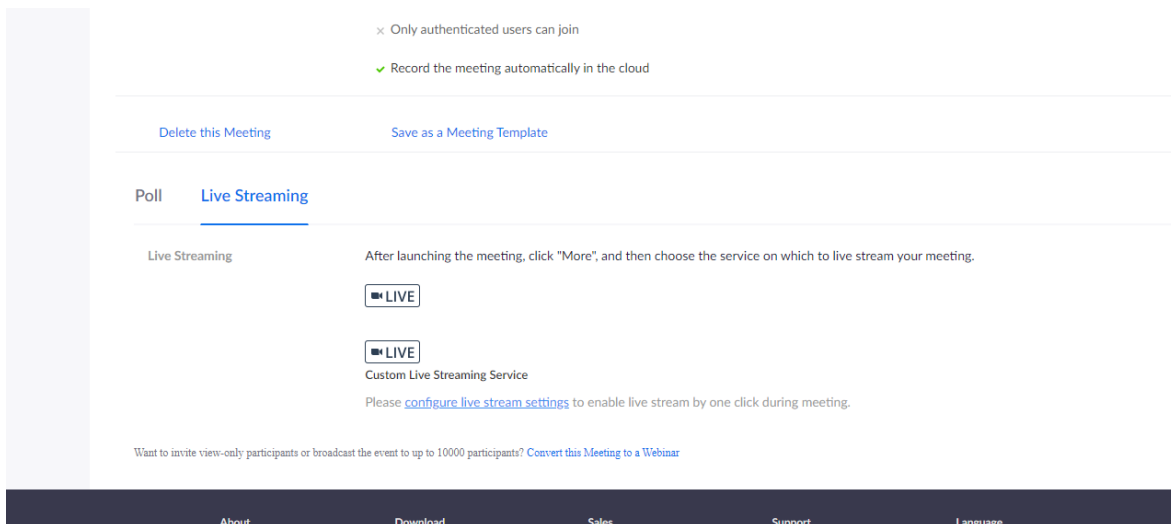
× Only authenticated users can join

✔ Record the meeting automatically in the cloud

Delete this Meeting

Save as a Meeting Template

Poll

Live Streaming

Live Streaming

After launching the meeting, click "More", and then choose the service on which to live stream your meeting.

LIVE

LIVE

Custom Live Streaming Service

Please configure live stream settings to enable live stream by one click during meeting.

Want to invite view-only participants or broadcast the event to up to 10000 participants? Convert this Meeting to a Webinar

About

Download

Sales

Support

Language